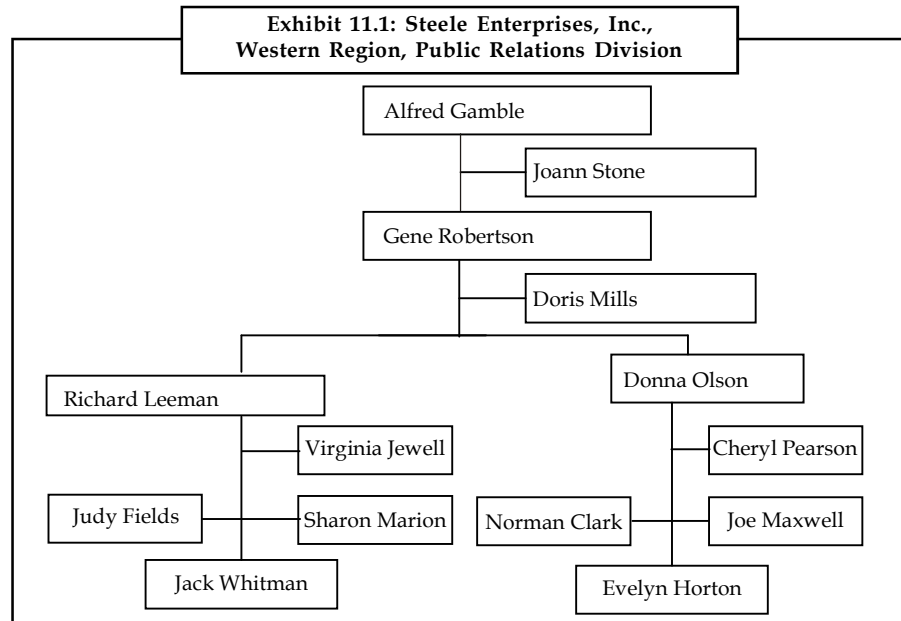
Exhibit 11.1: Steele Enterprises, Inc., Western Region, Public Relations Division

Alfred Gamble

Joann Stone

Gene Robertson

Doris Mills

Richard Leeman

Donna Olson

Virginia Jewell

Cheryl Pearson

Judy Fields

Sharon Marion

Norman Clark

Joe Maxwell

Jack Whitman

Evelyn Horton